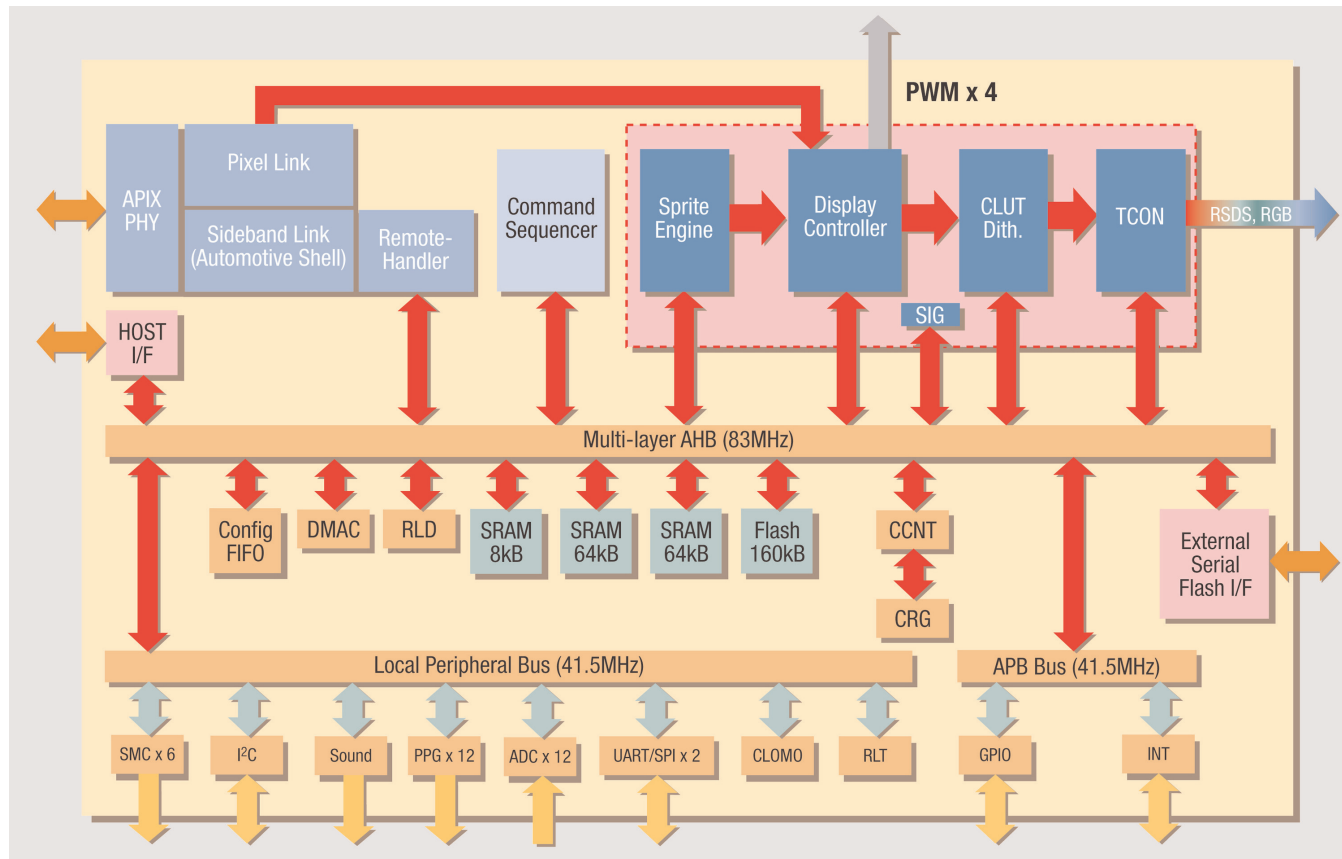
PWM x 4

APIX PHY

Pixel Link

Sideband Link (Automotive Shell)

Remote-Handler

Command Sequencer

Sprite Engine

Display Controller

CLUT Dith.

TCON

RSDS, RGB

SIG

HOST I/F

Multi-layer AHB (83MHz)

Config FIFO

DMAC

RLD

SRAM 8kB

SRAM 64kB

SRAM 64kB

Flash 160kB

CCNT

CRG

External Serial Flash I/F

Local Peripheral Bus (41.5MHz)

APB Bus (41.5MHz)

SMC x 6

I$^2$C

Sound

PPG x 12

ADC x 12

UART/SPI x 2

CLOMO

RLT

GPIO

INT